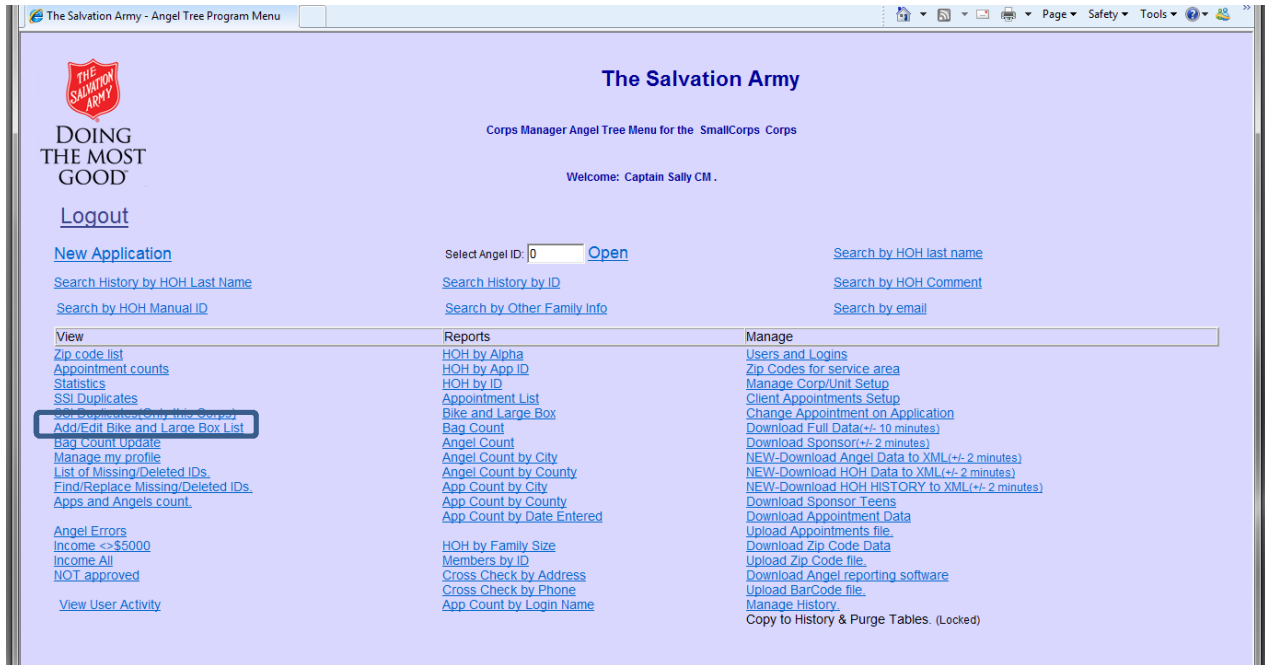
The Salvation Army - Angel Tree Program Menu

Page ▾ Safety ▾ Tools ▾

THE SALVATION ARMY

DOING THE MOST GOOD

The Salvation Army

Corps Manager Angel Tree Menu for the SmallCorps Corps

Welcome: Captain Sally CM .

Logout

New Application

Select Angel ID: 0 Open

Search by HOH last name

Search History by HOH Last Name

Search History by ID

Search by HOH Comment

Search by HOH Manual ID

Search by Other Family Info

Search by email

| View | Reports | Manage |
|---|---|---|
| Zip code list | HOH by Alpha | Users and Logins |
| Appointment counts | HOH by App ID | Zip Codes for service area |
| Statistics | HOH by ID | Manage Corp/Unit Setup |
| SSI Duplicates | Appointment List | Client Appointments Setup |
| SSI Duplicates(Only this Corps) | Bike and Large Box | Change Appointment on Application |
| Add/Edit Bike and Large Box List | Bag Count | Download Full Data(+/- 10 minutes) |
| Bag Count Update | Angel Count | Download Sponsor(+/- 2 minutes) |
| Manage my profile | Angel Count by City | NEW-Download Angel Data to XML(+/- 2 minutes) |
| List of Missing/Deleted IDs. | Angel Count by County | NEW-Download HOH Data to XML(+/- 2 minutes) |
| Find/Replace Missing/Deleted IDs. | App Count by City | NEW-Download HOH HISTORY to XML(+/- 2 minutes) |
| Apps and Angels count. | App Count by County | Download Sponsor Teens |
| | App Count by Date Entered | Download Appointment Data |
| Angel Errors | | Upload Appointments file. |
| Income <>$5000 | HOH by Family Size | Download Zip Code Data |
| Income All | Members by ID | Upload Zip Code file. |
| NOT approved | Cross Check by Address | Download Angel reporting software |
| | Cross Check by Phone | Upload BarCode file. |
| View User Activity | App Count by Login Name | Manage History. |
| | | Copy to History & Purge Tables. (Locked) |